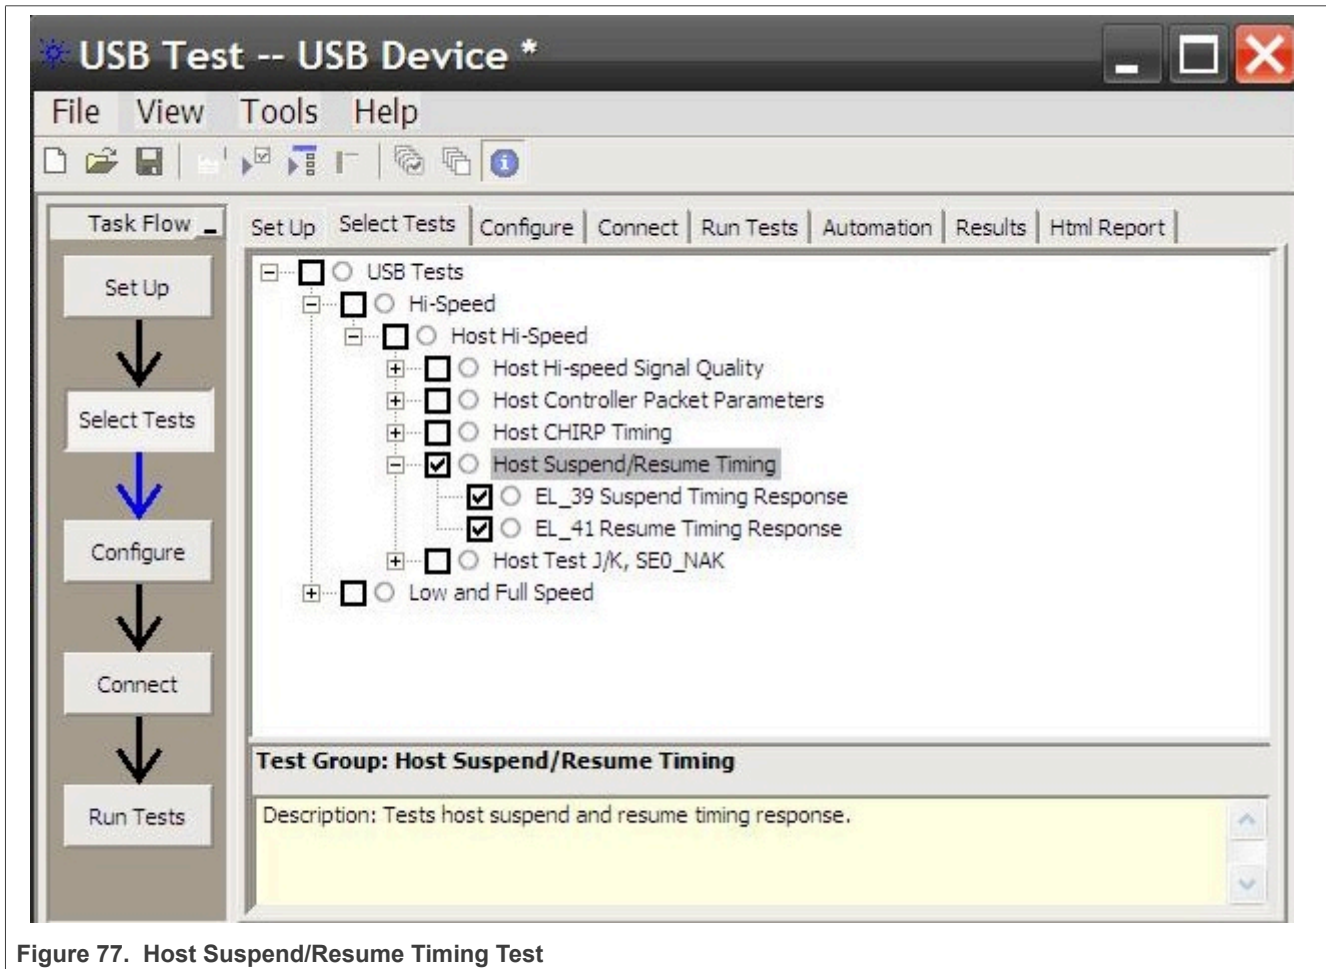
USB Test -- USB Device *

File View Tools Help

Task Flow

Set Up

Select Tests

Configure

Connect

Run Tests

Set Up | Select Tests | Configure | Connect | Run Tests | Automation | Results | Html Report

USB Tests
Hi-Speed
Host Hi-Speed
Host Hi-speed Signal Quality
Host Controller Packet Parameters
Host CHIRP Timing
Host Suspend/Resume Timing
EL_39 Suspend Timing Response
EL_41 Resume Timing Response
Host Test J/K, SE0_NAK
Low and Full Speed

Test Group: Host Suspend/Resume Timing

Description: Tests host suspend and resume timing response.

Figure 77. Host Suspend/Resume Timing Test